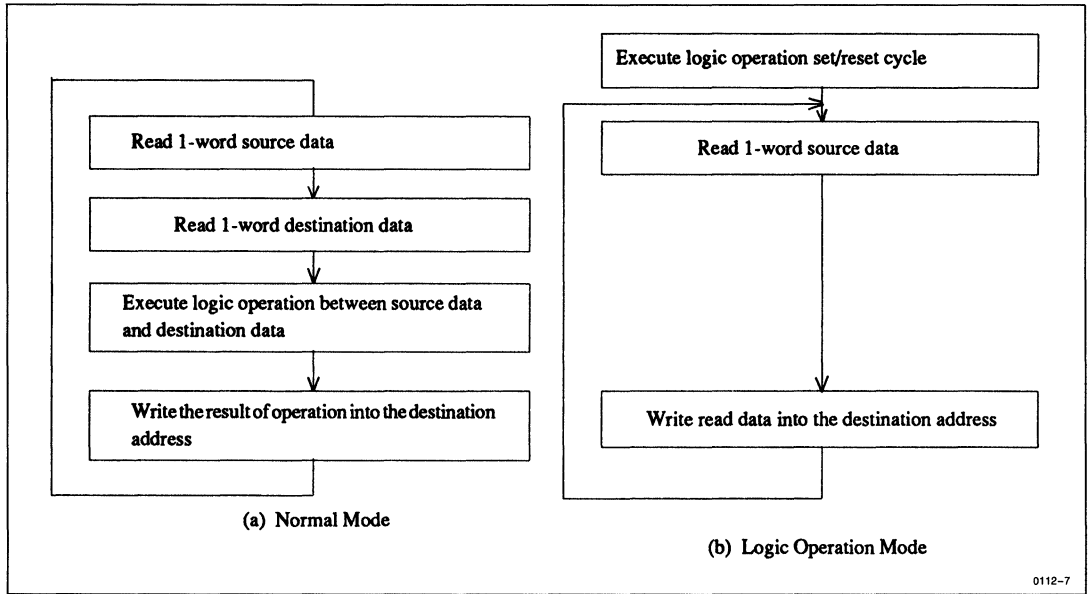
Read 1-word source data

Read 1-word destination data

Execute logic operation between source data and destination data

Write the result of operation into the destination address

(a) Normal Mode

Execute logic operation set/reset cycle

Read 1-word source data

Write read data into the destination address

(b) Logic Operation Mode

0112–7